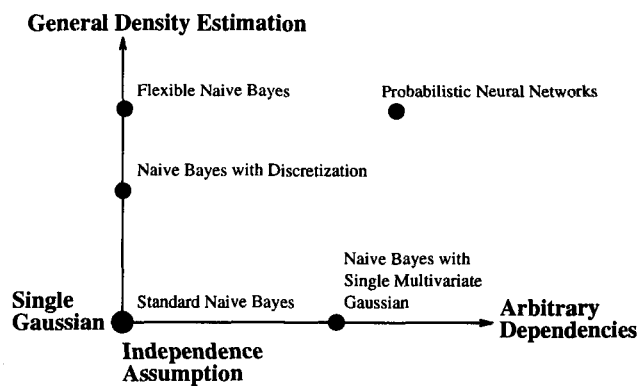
General Density Estimation

Flexible Naive Bayes

Probabilistic Neural Networks

Naive Bayes with Discretization

Naive Bayes with Single Multivariate Gaussian

Single Gaussian

Standard Naive Bayes

Arbitrary Dependencies

Independence Assumption